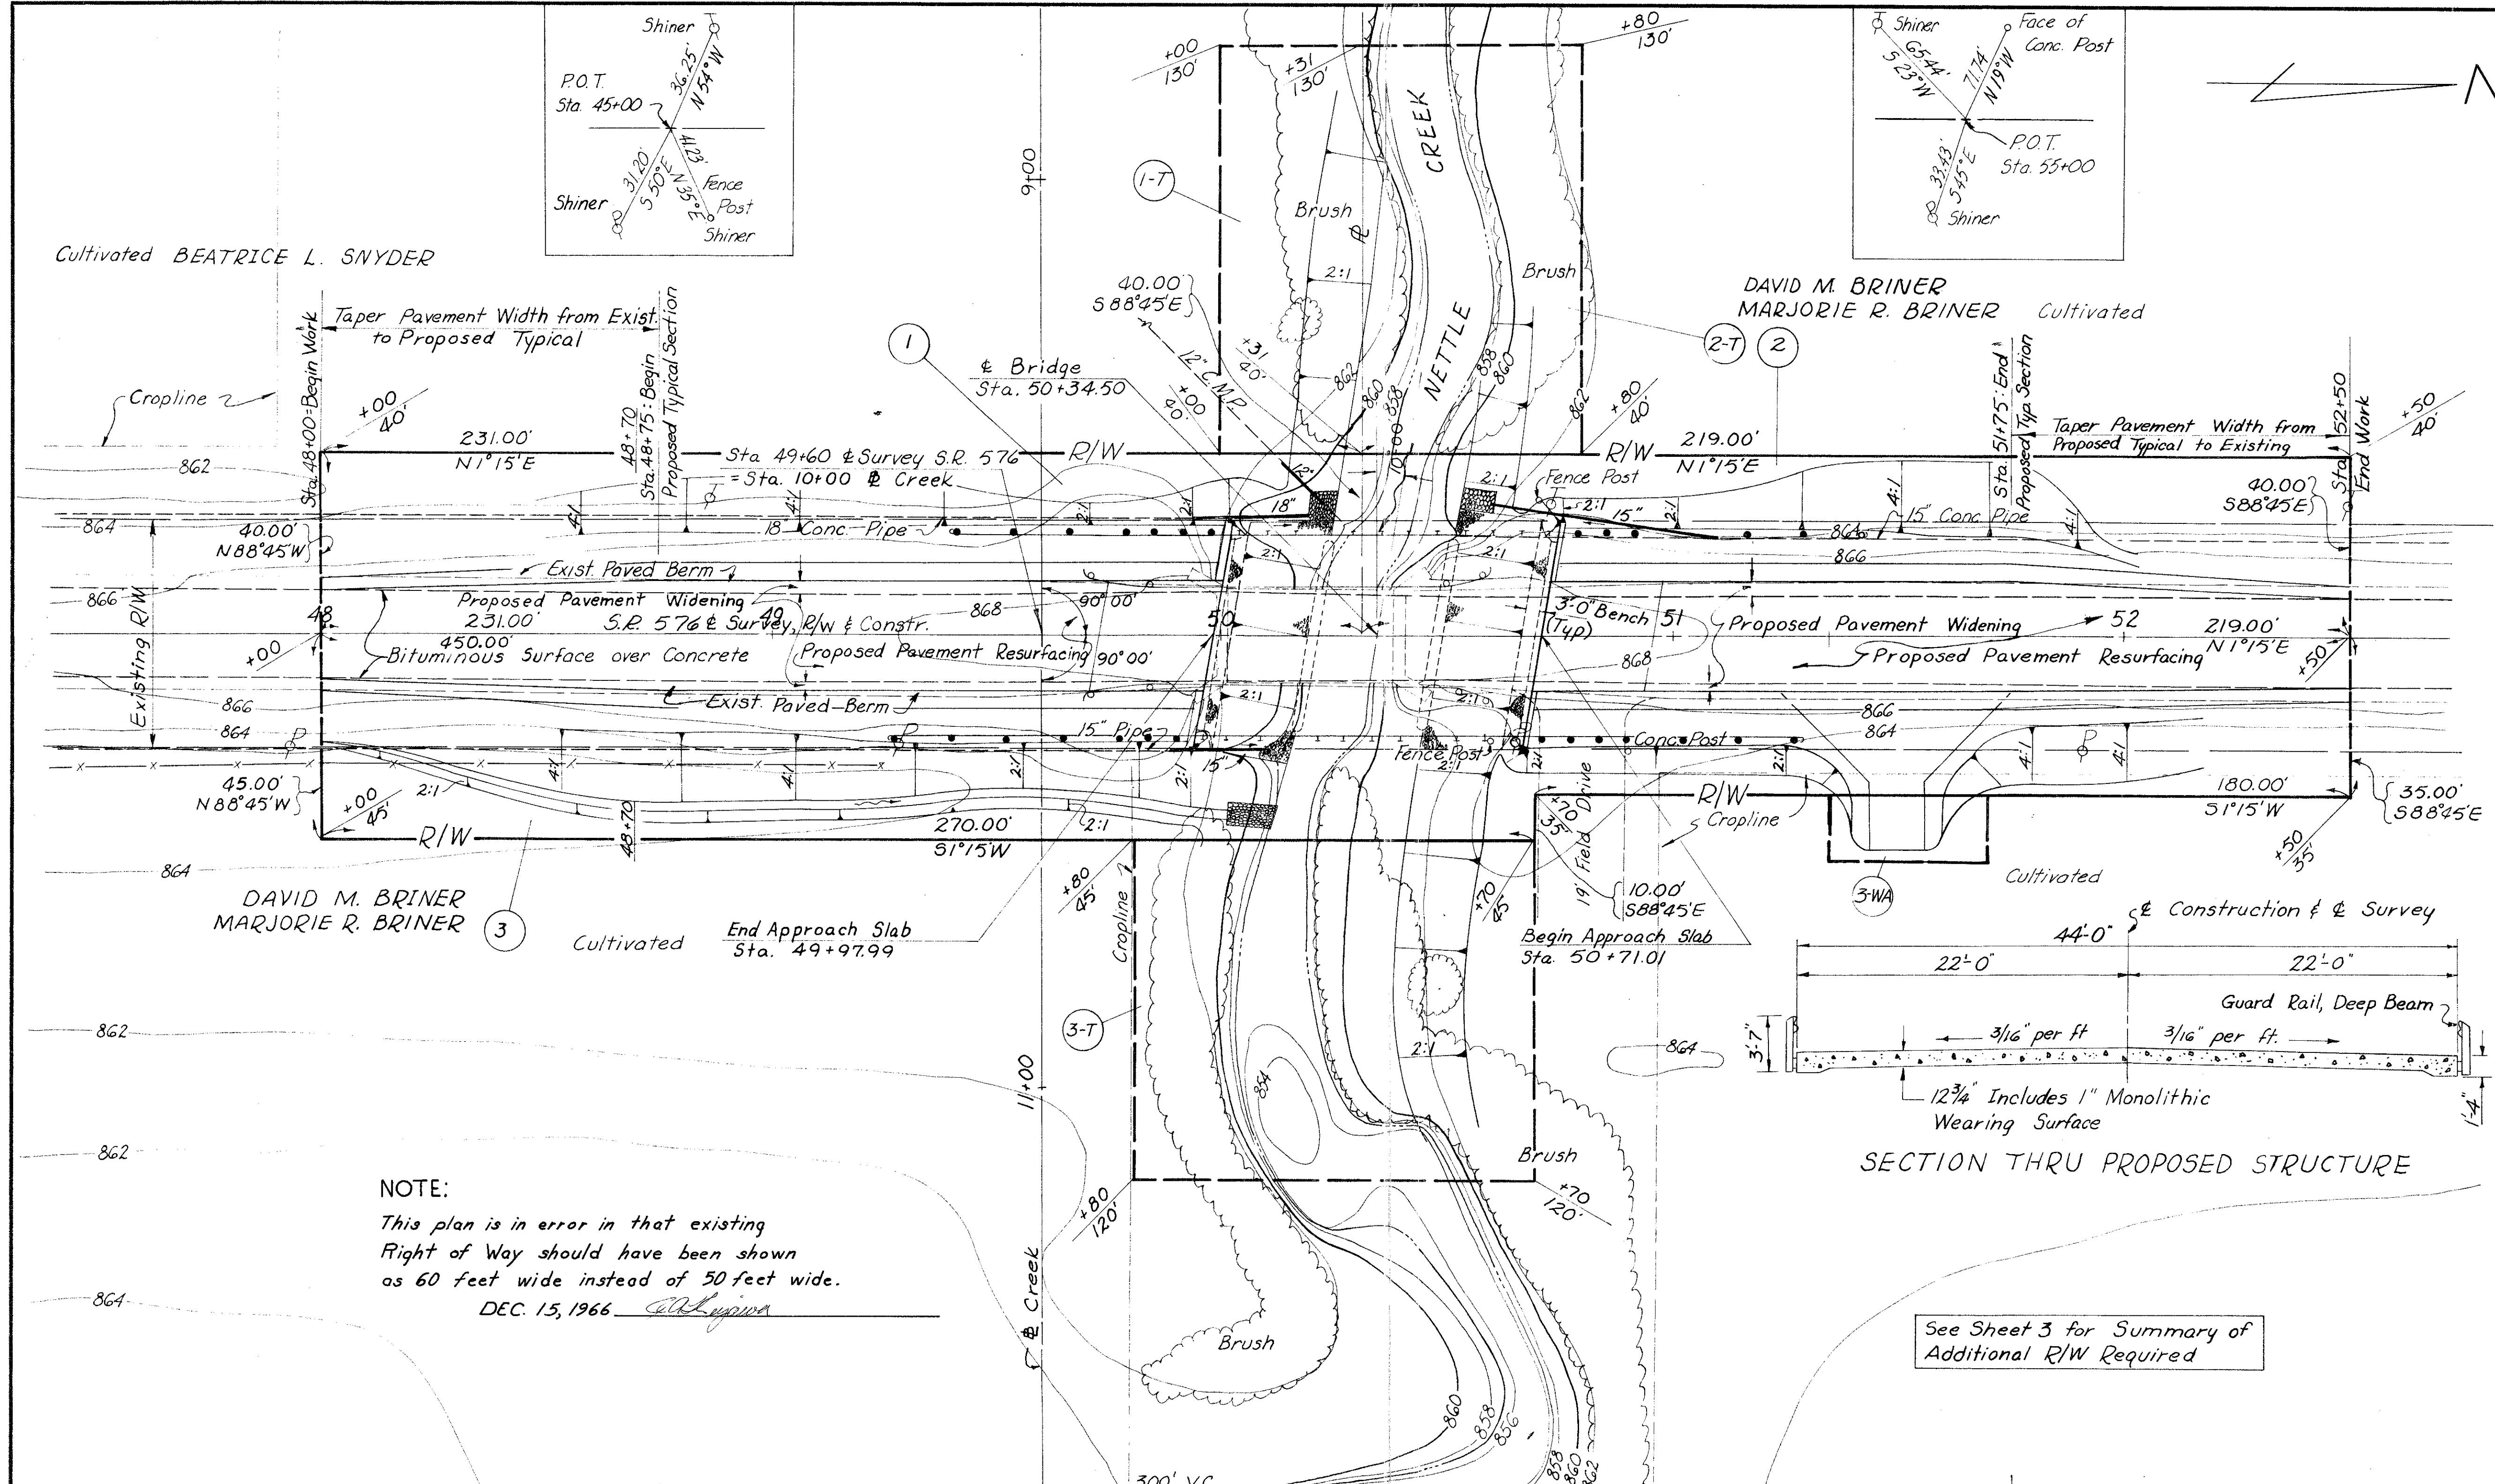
Shiner
P.O.T.
Sta. 45+00
36.25'
N 54° W
31.20'
S 50° E
41.13'
N 33° E
Fence Post
Shiner
Shiner

Shiner
65.44'
S 23° W
71.74'
N 19° W
Face of Conc. Post
P.O.T.
Sta. 55+00
33.43'
S 45° E
Shiner

N

Cultivated BEATRICE L. SNYDER

DAVID M. BRINER
MARJORIE R. BRINER Cultivated

+00
130'
+31
130'
+80
130'
CREEK
NETTLE
Brush
Brush
2:1
1-T
2-T
2
9+00
40.00'
S 88°45'E
12" C.M.P.
+31
40'
+00
40'
+80
40'
1
℄ Bridge
Sta. 50+34.50

Taper Pavement Width from Exist. to Proposed Typical
Sta. 48+00-Begin Work
48+70
Sta. 48+75: Begin Proposed Typical Section
Cropline
+00
40'
231.00'
N 1°15'E
Sta 49+60 ℄ Survey S.R. 576 = Sta. 10+00 ℄ Creek
R/W
R/W
219.00'
N 1°15'E
Sta. 51+75: End Proposed Typ. Section
Taper Pavement Width from Proposed Typical to Existing
Sta. 52+50 End Work
+50
40'
40.00'
S 88°45'E
862
864
866
868
860
858
10+00
40.00'
N 88°45'W
18" Conc. Pipe
18"
12"
Fence Post
15"
15" Conc. Pipe
4:1
2:1
Exist. Paved Berm
Existing R/W
Proposed Pavement Widening
48
49
50
51
52
231.00'
S.R. 576 ℄ Survey, R/W & Constr.
450.00'
+00
Bituminous Surface over Concrete
Proposed Pavement Resurfacing
90° 00'
90° 00'
3'-0" Bench (Typ)
Proposed Pavement Widening
Proposed Pavement Resurfacing
219.00'
N 1°15'E
+50
Exist. Paved Berm
15" Pipe
Fence Post
Conc. Post
45.00'
N 88°45'W
+00
45'
2:1
R/W
270.00'
S 1°15'W
48+70
R/W
180.00'
S 1°15'W
Cropline
35.00'
S 88°45'E
+50
35'
3'-0"
19' Field Drive
10.00'
S 88°45'E
3-WA
Cultivated

DAVID M. BRINER
MARJORIE R. BRINER
3
Cultivated
End Approach Slab
Sta. 49+97.99
+80
45'
Cropline
+70
45
Begin Approach Slab
Sta. 50+71.01

℄ Construction & ℄ Survey
44'-0"
22'-0"
22'-0"
Guard Rail, Deep Beam
3'-7"
3/16" per ft
3/16" per ft.
12¾" Includes 1" Monolithic Wearing Surface
1'-4"
SECTION THRU PROPOSED STRUCTURE

3-T
11+00
864
854
Brush
+70
120'
+80
120'

NOTE:
This plan is in error in that existing Right of Way should have been shown as 60 feet wide instead of 50 feet wide.
DEC. 15, 1966 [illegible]

℄ Creek
Brush
860
858
856
300' V.C.

See Sheet 3 for Summary of Additional R/W Required